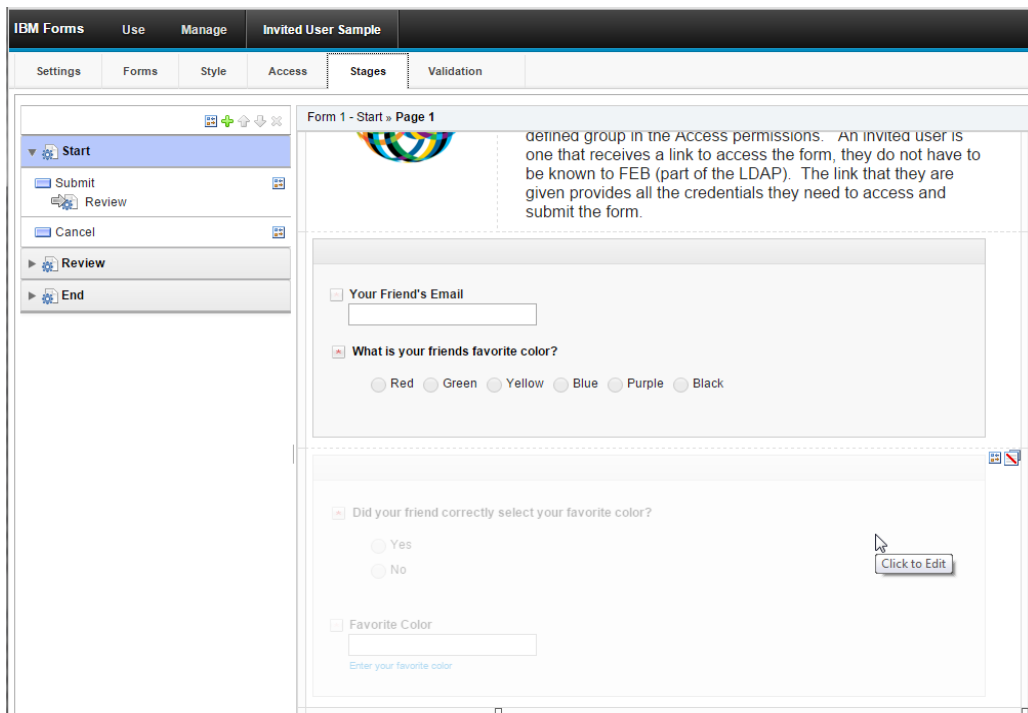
IBM Forms Use Manage Invited User Sample

Settings Forms Style Access Stages Validation

Start
Submit
Review
Cancel
Review
End

Form 1 - Start » Page 1

defined group in the Access permissions. An invited user is one that receives a link to access the form, they do not have to be known to FEB (part of the LDAP). The link that they are given provides all the credentials they need to access and submit the form.

Your Friend's Email

What is your friends favorite color?

Red Green Yellow Blue Purple Black

Did your friend correctly select your favorite color?

Yes

No

Click to Edit

Favorite Color

Enter your favorite color